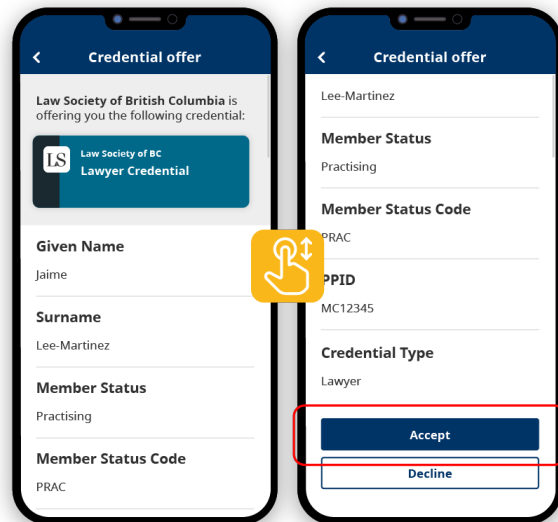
Credential offer

Law Society of British Columbia is offering you the following credential:

LS
Law Society of BC
Lawyer Credential

Given Name
Jaime

Surname
Lee-Martinez

Member Status
Practising

Member Status Code
PRAC

Credential offer

Lee-Martinez

Member Status
Practising

Member Status Code
PRAC

PPID
MC12345

Credential Type
Lawyer

Accept

Decline